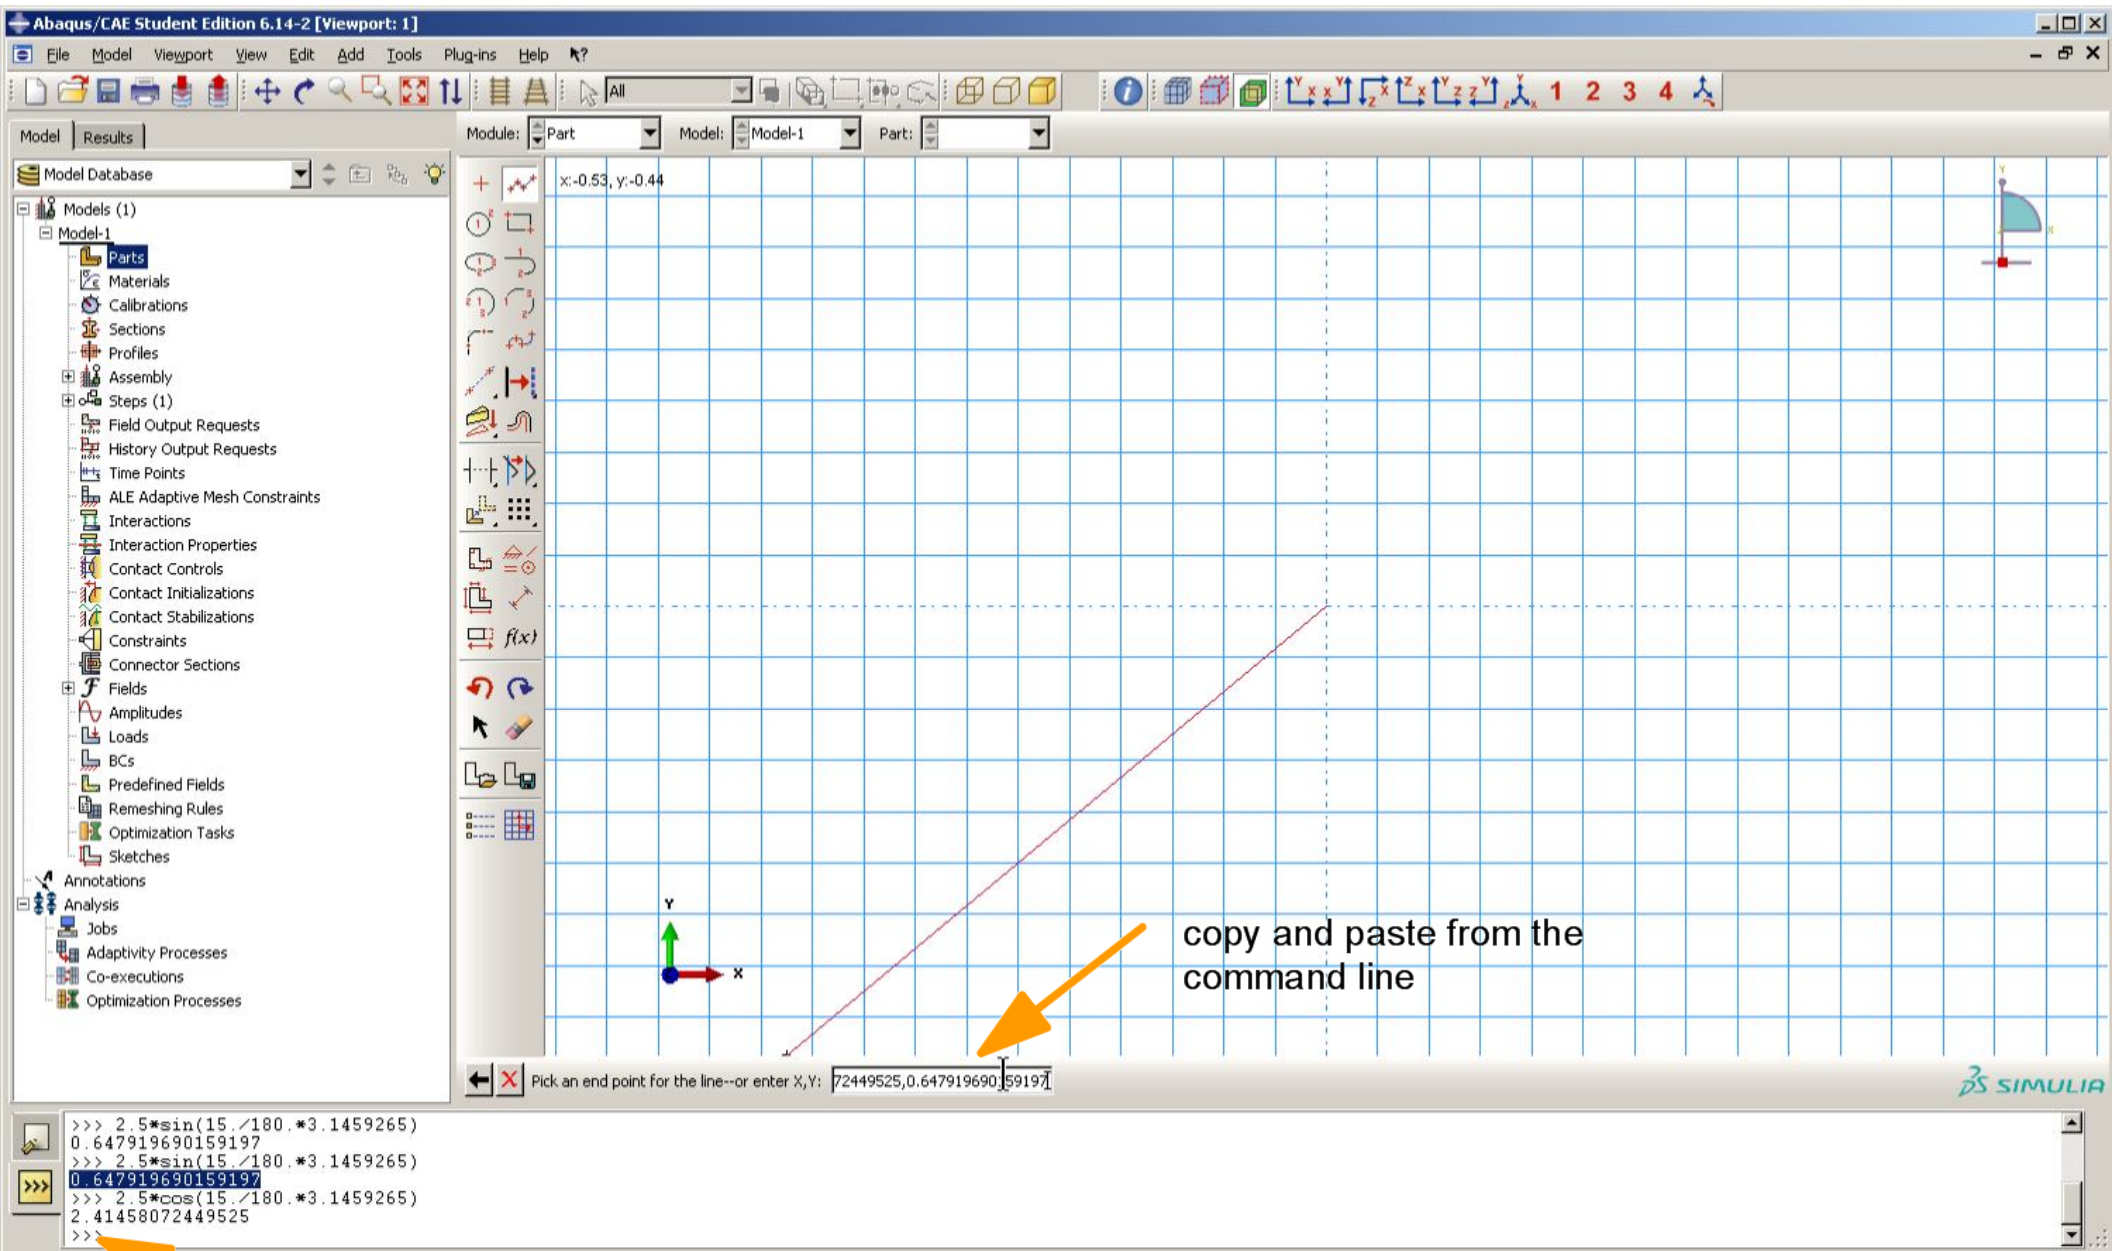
Abaqus/CAE Student Edition 6.14-2 [Viewport: 1]

File Model Viewport View Edit Add Tools Plug-ins Help

All

1 2 3 4

Model Results

Module: Part Model: Model-1 Part:

Model Database

Models (1)
Model-1
Parts
Materials
Calibrations
Sections
Profiles
Assembly
Steps (1)
Field Output Requests
History Output Requests
Time Points
ALE Adaptive Mesh Constraints
Interactions
Interaction Properties
Contact Controls
Contact Initializations
Contact Stabilizations
Constraints
Connector Sections
Fields
Amplitudes
Loads
BCs
Predefined Fields
Remeshing Rules
Optimization Tasks
Sketches
Annotations
Analysis
Jobs
Adaptivity Processes
Co-executions
Optimization Processes

x:-0.53, y:-0.44

f(x)

Y

X

copy and paste from the command line

Pick an end point for the line--or enter X,Y: 72449525,0.647919690159197

SIMULIA

>>> 2.5*sin(15./180.*3.1459265)
0.647919690159197
>>> 2.5*sin(15./180.*3.1459265)
0.647919690159197
>>> 2.5*cos(15./180.*3.1459265)
2.41458072449525
>>>